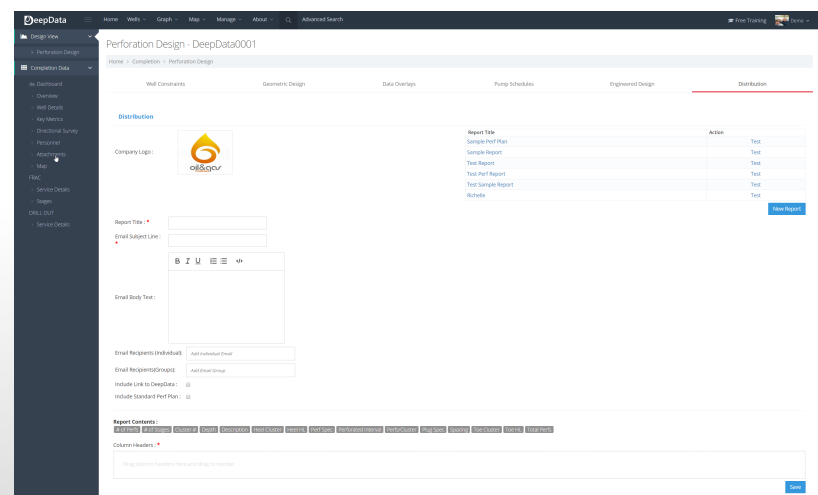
DeepData

Home Wells Graph Map Manage About Advanced Search

Free Training Demo

Design View
Perforation Design
Completion Data
Dashboard
Overview
Well Details
Key Metrics
Directional Survey
Personnel
Attachments
Map
FRAC
Service Details
Stages
DRILL OUT
Service Details

Perforation Design - DeepData0001

Home > Completion > Perforation Design

Well Constraints Geometric Design Data Overlays Pump Schedules Engineered Design Distribution

Distribution

Company Logo :

| Report Title | Action |
|---|---|
| Sample Perf Plan | Test |
| Sample Report | Test |
| Test Report | Test |
| Test Perf Report | Test |
| Test Sample Report | Test |
| Richelle | Test |

New Report

Report Title : *

Email Subject Line : *

B I U

Email Body Text :

Email Recipients (Individual): Add Individual Email

Email Recipients(Groups): Add Email Group

Include Link to DeepData :

Include Standard Perf Plan :

Report Contents :
# Of Perfs # of Stages Cluster # Depth Description Heel Cluster Heel HL Perf Spec Perforated Interval Perfs/Cluster Plug Spec Spacing Toe Cluster Toe HL Total Perfs

Column Headers : *

Drag column headers here and drop to reorder

Save